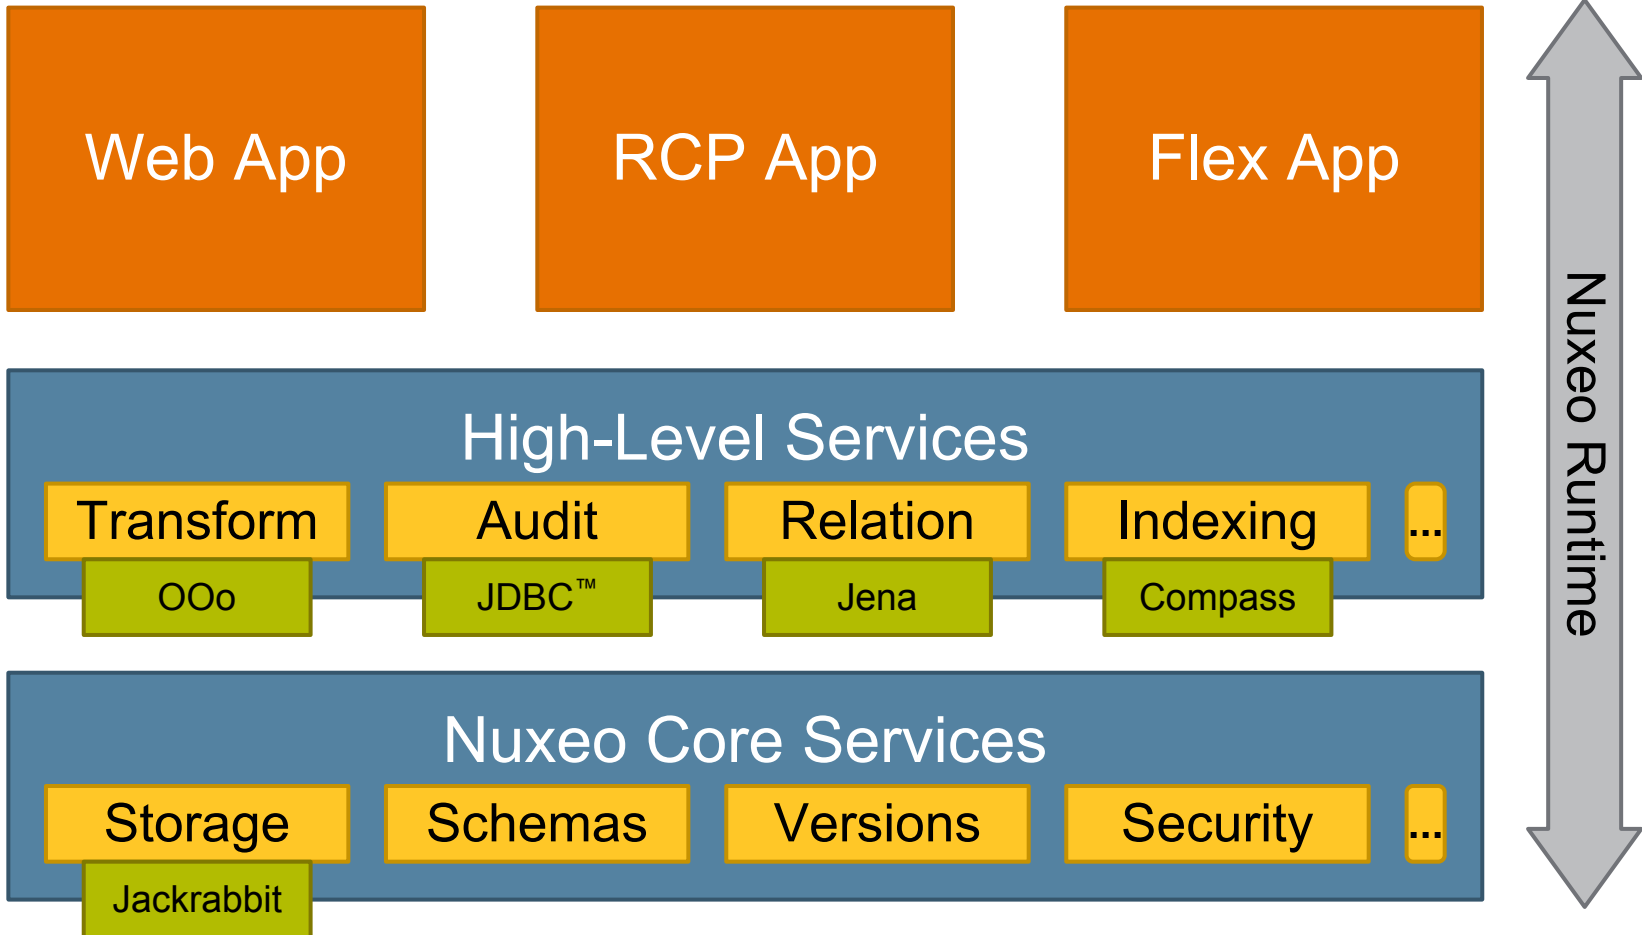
Web App

RCP App

Flex App

Nuxeo Runtime

High-Level Services

Transform

OOo

Audit

JDBC™

Relation

Jena

Indexing

Compass

...

Nuxeo Core Services

Storage

Jackrabbit

Schemas

Versions

Security

...